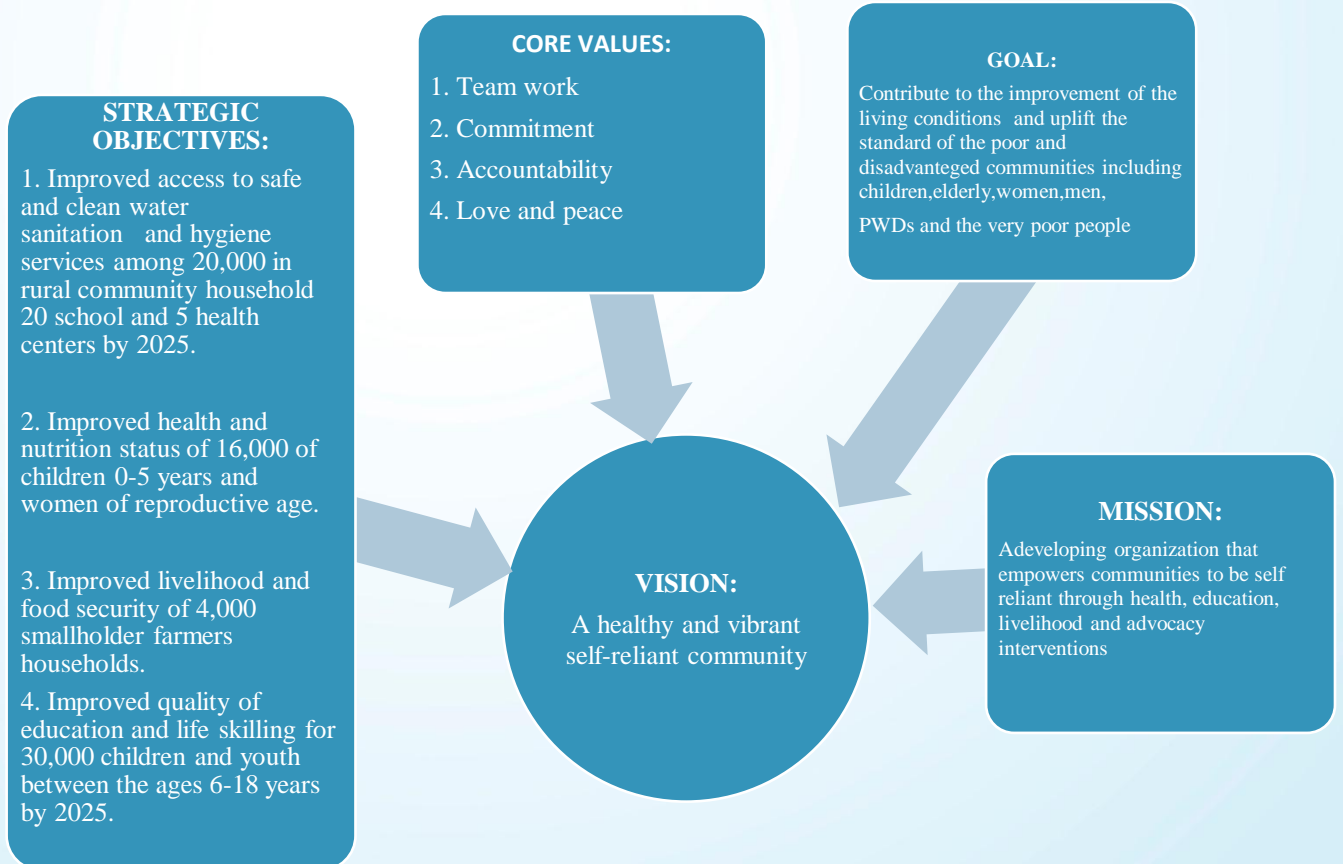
STRATEGIC OBJECTIVES:

1. Improved access to safe and clean water sanitation and hygiene services among 20,000 in rural community household 20 school and 5 health centers by 2025.

2. Improved health and nutrition status of 16,000 of children 0-5 years and women of reproductive age.

3. Improved livelihood and food security of 4,000 smallholder farmers households.

4. Improved quality of education and life skilling for 30,000 children and youth between the ages 6-18 years by 2025.

CORE VALUES:

1. Team work

2. Commitment

3. Accountability

4. Love and peace

GOAL:

Contribute to the improvement of the living conditions and uplift the standard of the poor and disadvanteged communities including children,elderly,women,men,

PWDs and the very poor people

VISION:

A healthy and vibrant self-reliant community

MISSION:

Adeveloping organization that empowers communities to be self reliant through health, education, livelihood and advocacy interventions